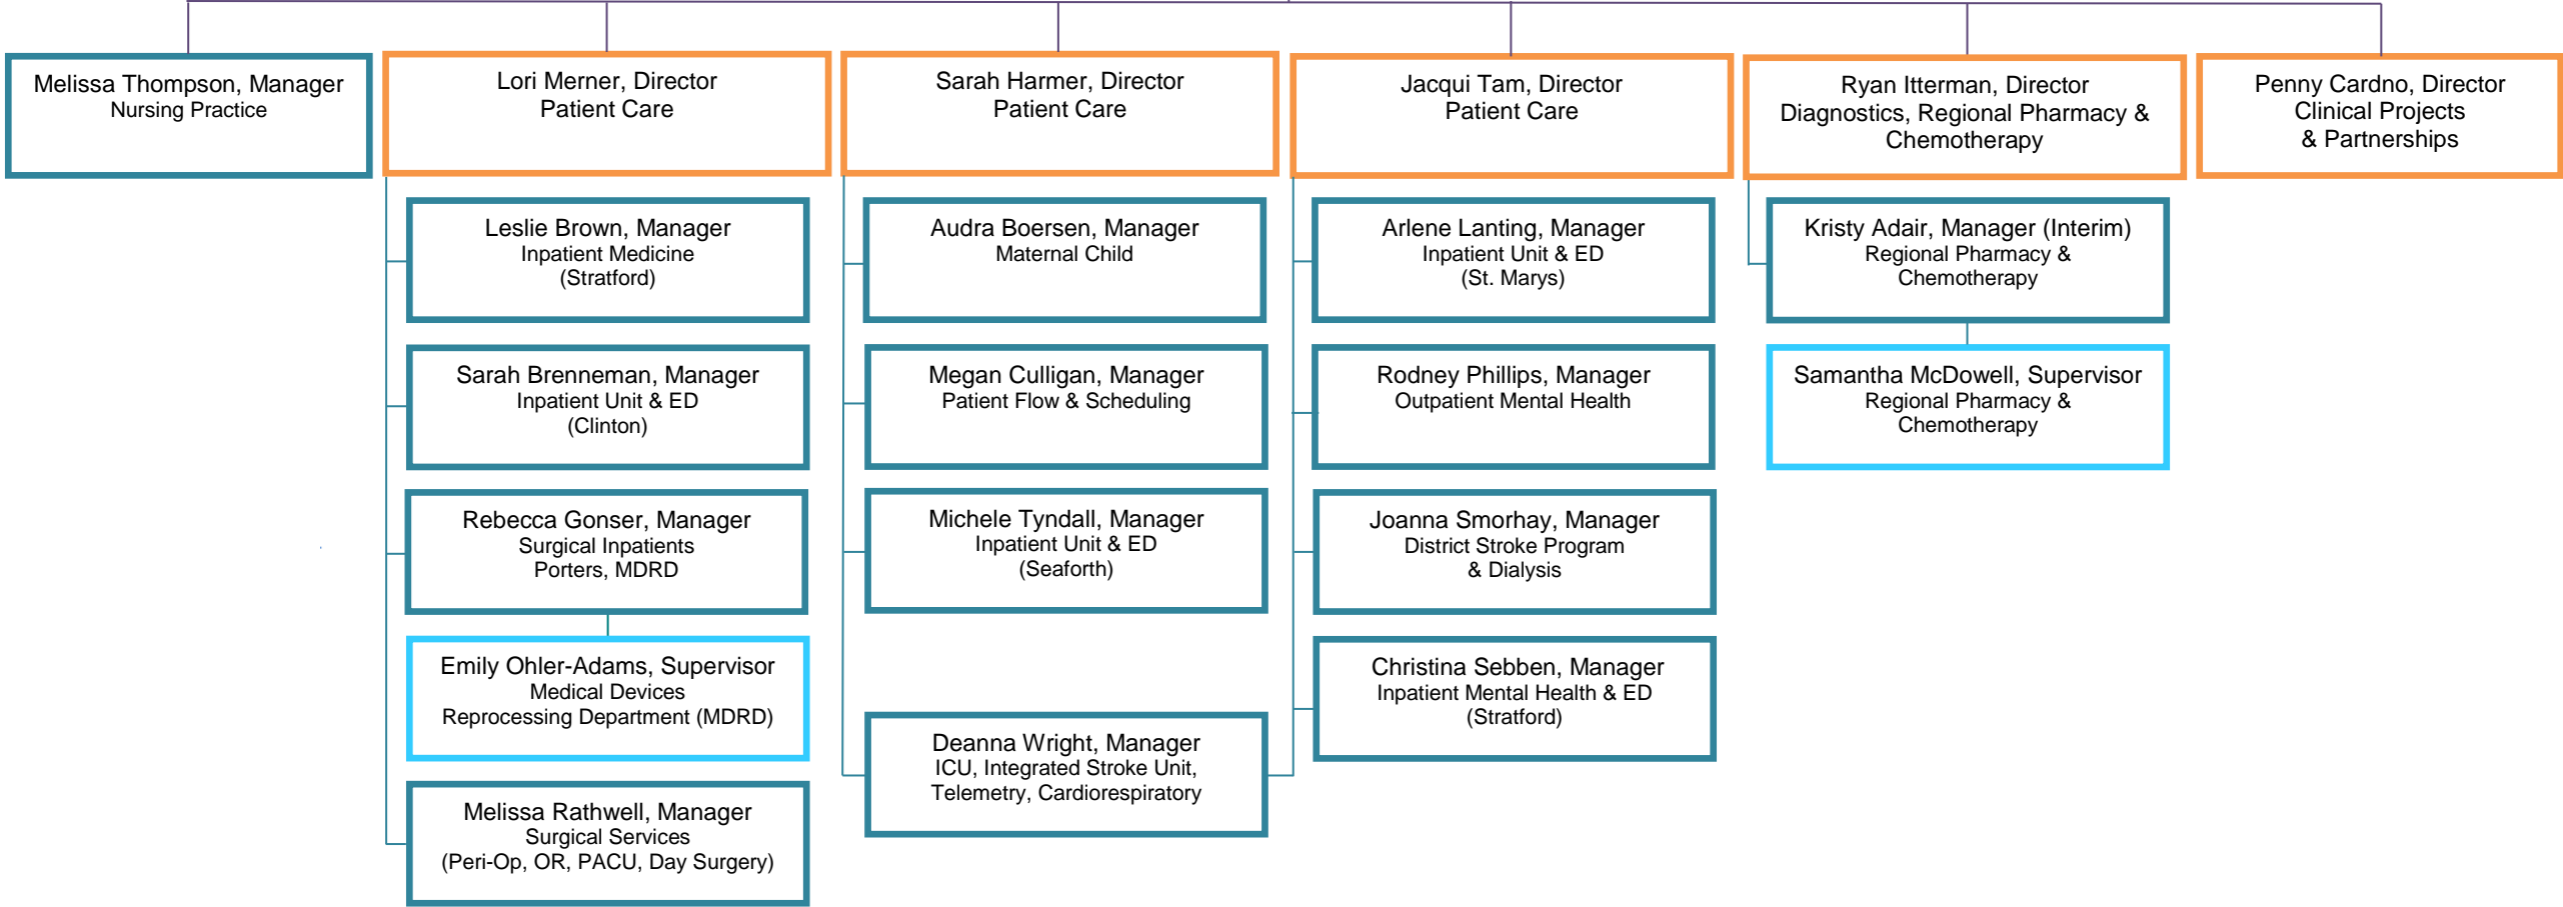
Melissa Thompson, Manager
Nursing Practice

Lori Merner, Director
Patient Care

Leslie Brown, Manager
Inpatient Medicine
(Stratford)

Sarah Brenneman, Manager
Inpatient Unit & ED
(Clinton)

Rebecca Gonser, Manager
Surgical Inpatients
Porters, MDRD

Emily Ohler-Adams, Supervisor
Medical Devices
Reprocessing Department (MDRD)

Melissa Rathwell, Manager
Surgical Services
(Peri-Op, OR, PACU, Day Surgery)

Sarah Harmer, Director
Patient Care

Audra Boersen, Manager
Maternal Child

Megan Culligan, Manager
Patient Flow & Scheduling

Michele Tyndall, Manager
Inpatient Unit & ED
(Seaforth)

Deanna Wright, Manager
ICU, Integrated Stroke Unit,
Telemetry, Cardiorespiratory

Jacqui Tam, Director
Patient Care

Arlene Lanting, Manager
Inpatient Unit & ED
(St. Marys)

Rodney Phillips, Manager
Outpatient Mental Health

Joanna Smorhay, Manager
District Stroke Program
& Dialysis

Christina Sebben, Manager
Inpatient Mental Health & ED
(Stratford)

Ryan Itterman, Director
Diagnostics, Regional Pharmacy &
Chemotherapy

Kristy Adair, Manager (Interim)
Regional Pharmacy &
Chemotherapy

Samantha McDowell, Supervisor
Regional Pharmacy &
Chemotherapy

Penny Cardno, Director
Clinical Projects
& Partnerships